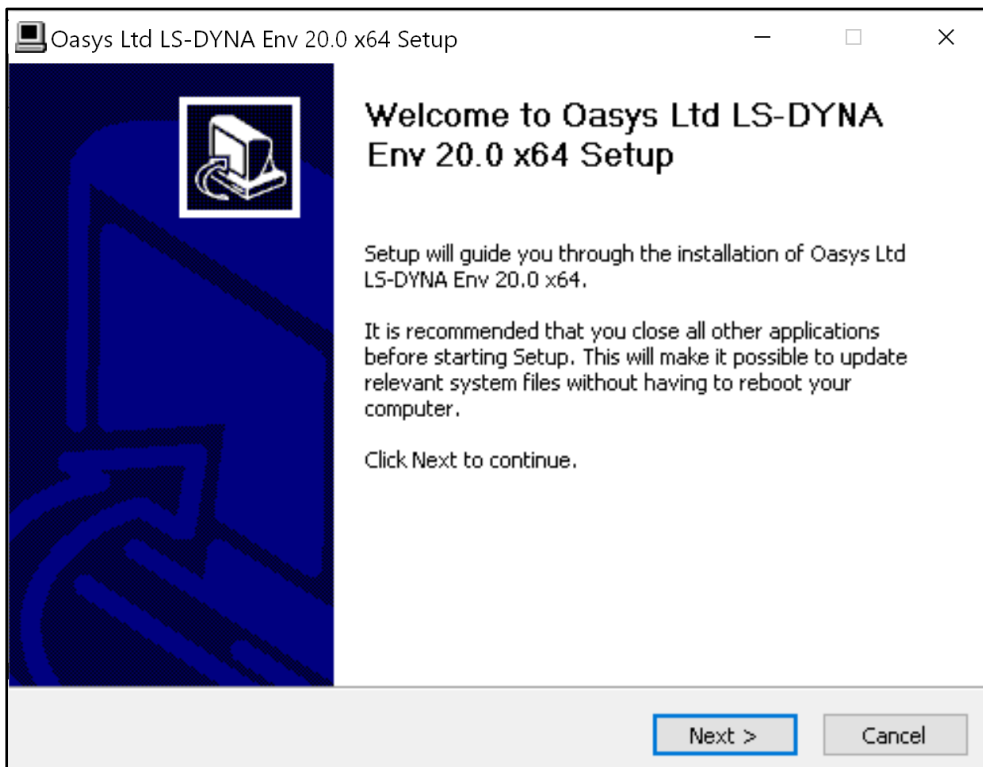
Oasys Ltd LS-DYNA Env 20.0 x64 Setup

Welcome to Oasys Ltd LS-DYNA Env 20.0 x64 Setup

Setup will guide you through the installation of Oasys Ltd LS-DYNA Env 20.0 x64.

It is recommended that you close all other applications before starting Setup. This will make it possible to update relevant system files without having to reboot your computer.

Click Next to continue.

Next >

Cancel